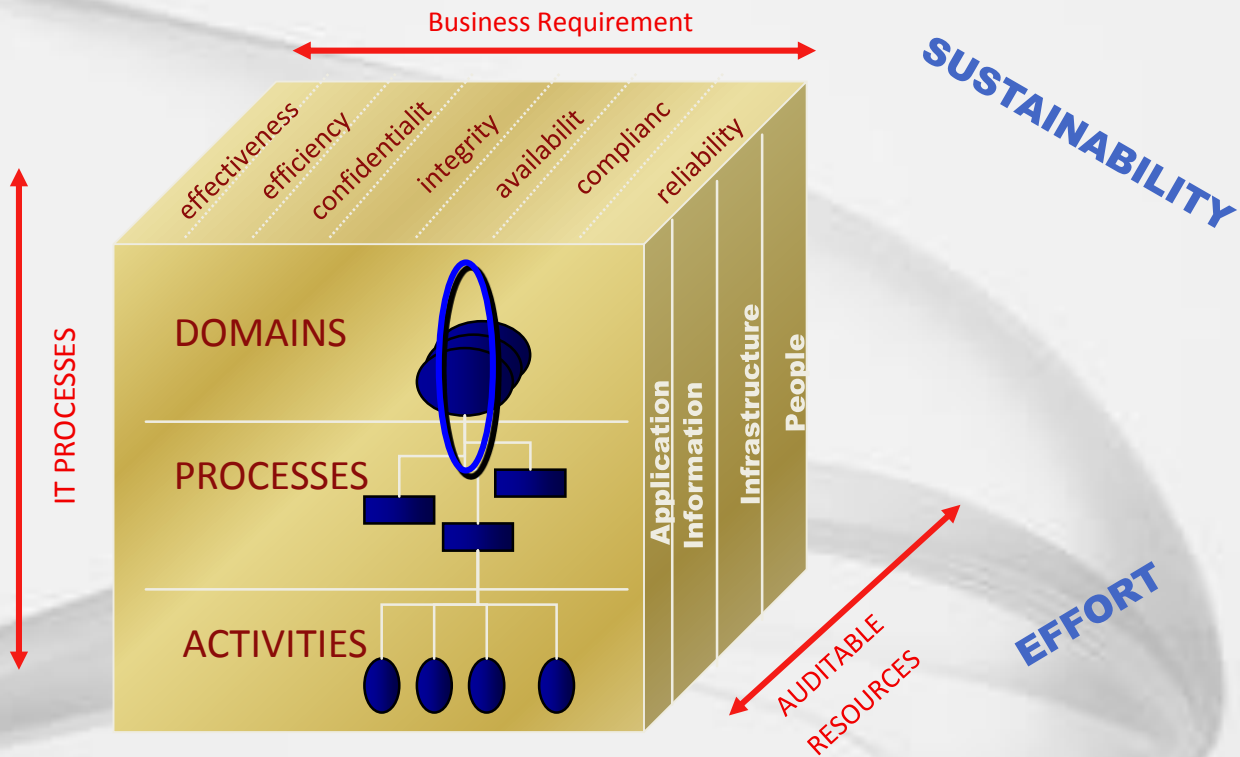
Business Requirement

SUSTAINABILITY

effectiveness
efficiency
confidentialit
integrity
availabilit
complianc
reliability

IT PROCESSES

DOMAINS

PROCESSES

ACTIVITIES

Application
Information
Infrastructure
People

AUDITABLE
RESOURCES

EFFORT